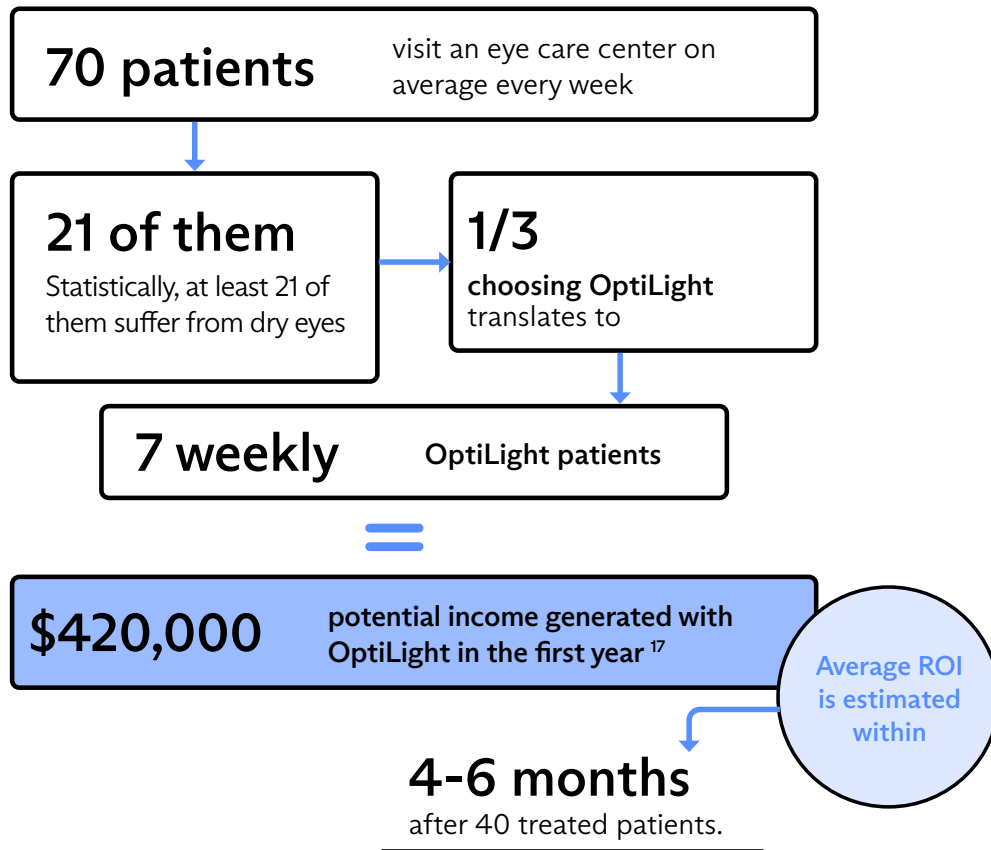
70 patients visit an eye care center on average every week

21 of them
Statistically, at least 21 of them suffer from dry eyes

1/3
choosing OptiLight translates to

7 weekly OptiLight patients

=

$420,000 potential income generated with OptiLight in the first year $^{17}$

Average ROI is estimated within

4-6 months
after 40 treated patients.